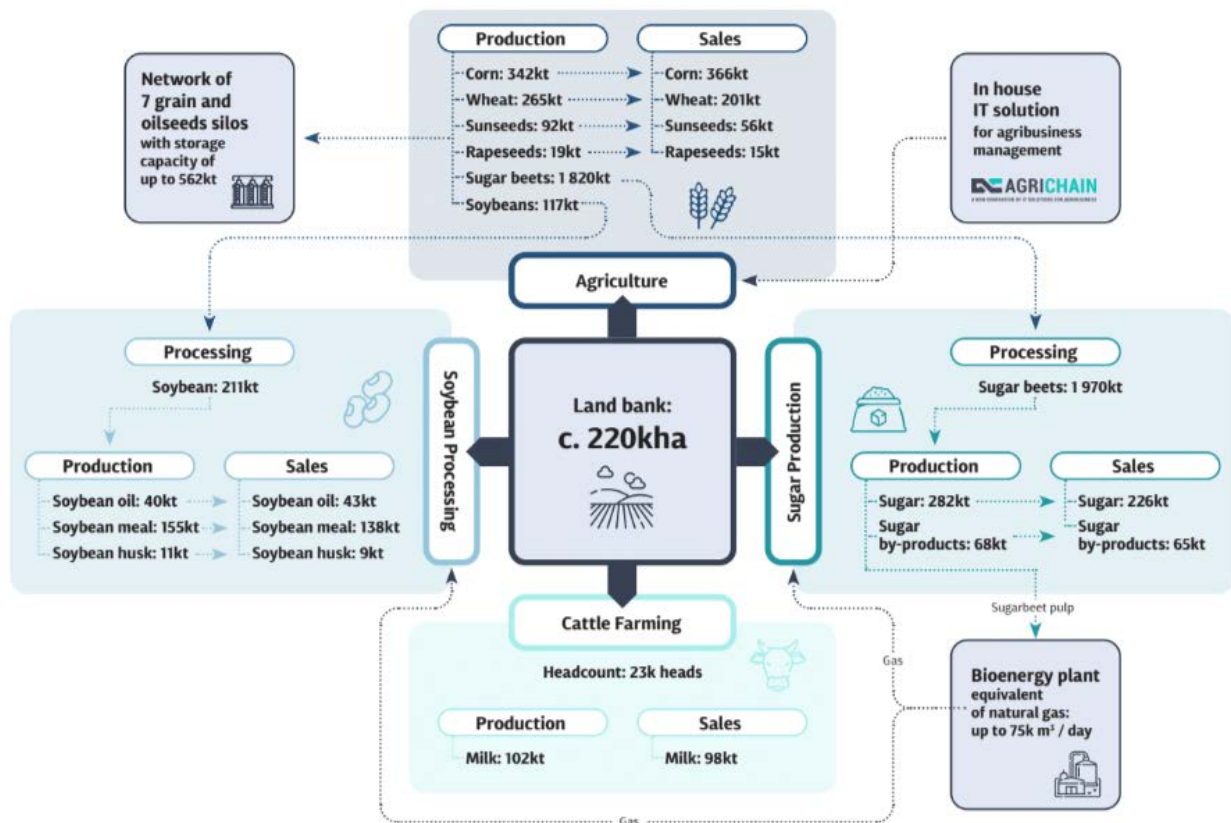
Production
Corn: 342kt
Wheat: 265kt
Sunseeds: 92kt
Rapeseeds: 19kt
Sugar beets: 1 820kt
Soybeans: 117kt

Sales
Corn: 366kt
Wheat: 201kt
Sunseeds: 56kt
Rapeseeds: 15kt

Network of 7 grain and oilseeds silos with storage capacity of up to 562kt

In house IT solution for agribusiness management

AGRICHAIN
A NEW GENERATION OF IT SOLUTIONS FOR AGRIBUSINESS

Agriculture

Processing
Soybean: 211kt

Production
Soybean oil: 40kt
Soybean meal: 155kt
Soybean husk: 11kt

Sales
Soybean oil: 43kt
Soybean meal: 138kt
Soybean husk: 9kt

Soybean Processing

Land bank:
c. 220kha

Sugar Production

Processing
Sugar beets: 1 970kt

Production
Sugar: 282kt
Sugar by-products: 68kt

Sales
Sugar: 226kt
Sugar by-products: 65kt

Sugarbeet pulp

Cattle Farming
Headcount: 23k heads

Production
Milk: 102kt

Sales
Milk: 98kt

Gas

Bioenergy plant equivalent of natural gas: up to 75k m³ / day

Gas